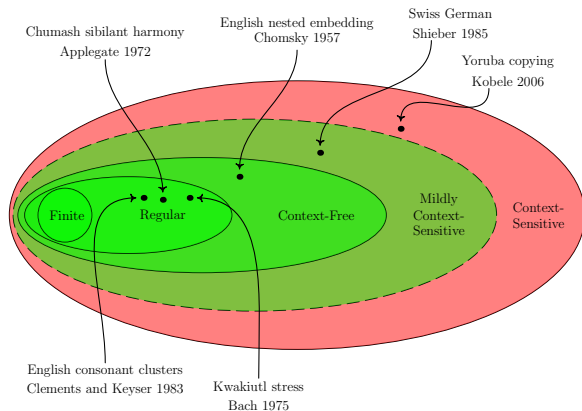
Chumash sibilant harmony
Applegate 1972

English nested embedding
Chomsky 1957

Swiss German
Shieber 1985

Yoruba copying
Kobele 2006

Finite

Regular

Context-Free

Mildly Context-Sensitive

Context-Sensitive

English consonant clusters
Clements and Keyser 1983

Kwakiutl stress
Bach 1975